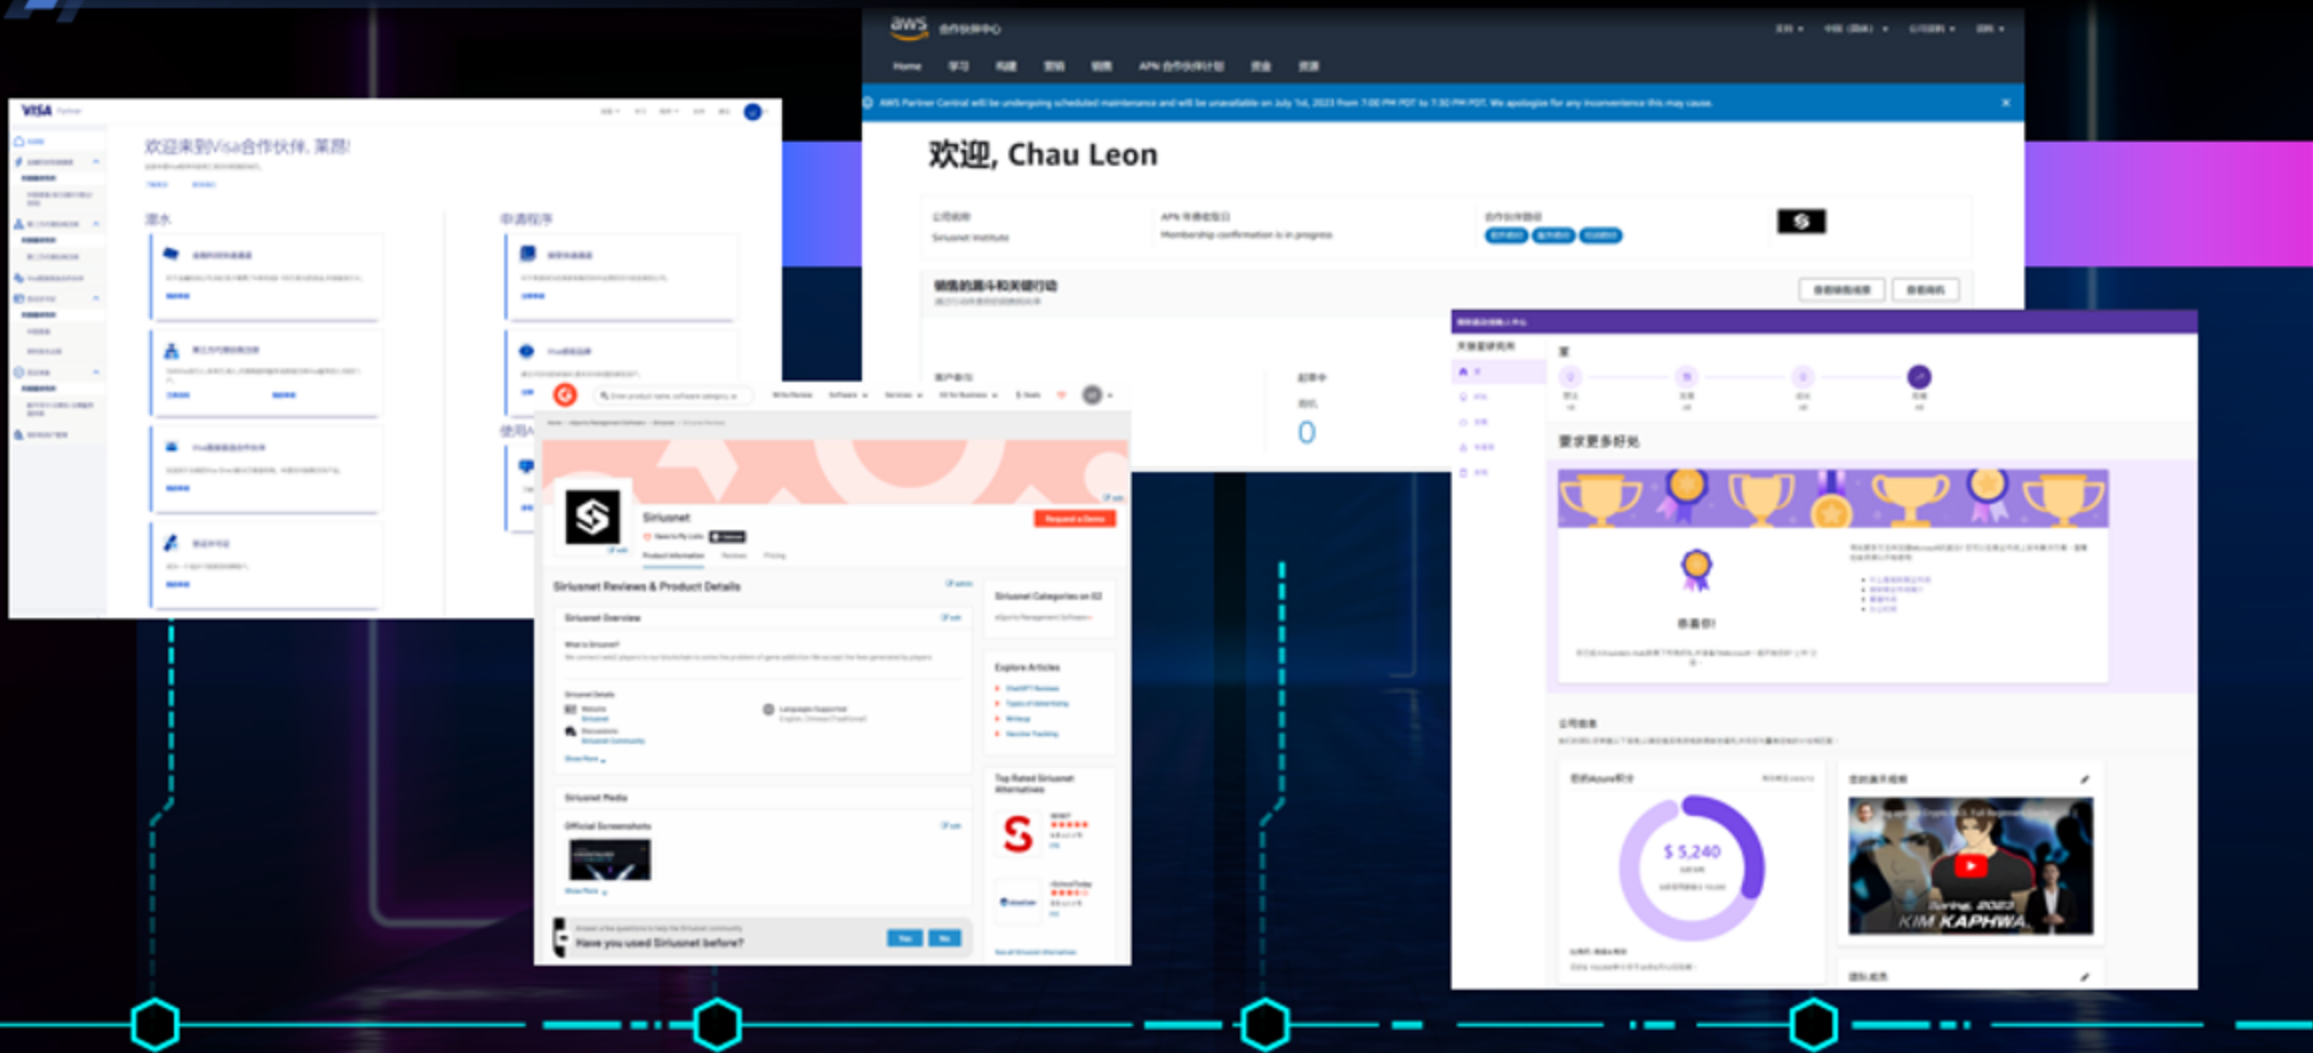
VISA Partner

欢迎来到Visa合作伙伴, 莱昂!

源水

申请程序

aws 合作伙伴中心

Home 学习 构建 营销 销售 APN 合作伙伴计划 资金 资源

AWS Partner Central will be undergoing scheduled maintenance and will be unavailable on July 1st, 2023 from 7:00 PM PDT to 7:30 PM PDT. We apologize for any inconvenience this may cause.

欢迎, Chau Leon

公司名称
Siriusnet Institute

APN 常规会员
Membership confirmation is in progress

合作伙伴路径

销售的漏斗和关键行动

0

Siriusnet

Request a Demo

Product Information Reviews Pricing

Siriusnet Reviews & Product Details

Siriusnet Overview

What is Siriusnet?

Siriusnet Details

Siriusnet Categories on G2

Explore Articles

Top Rated Siriusnet Alternatives

Siriusnet Media

Official Screenshots

Have you used Siriusnet before?

Yes No

要求更多好处

恭喜你!

$ 5,240

Spring, 2023

KIM KAPHWA